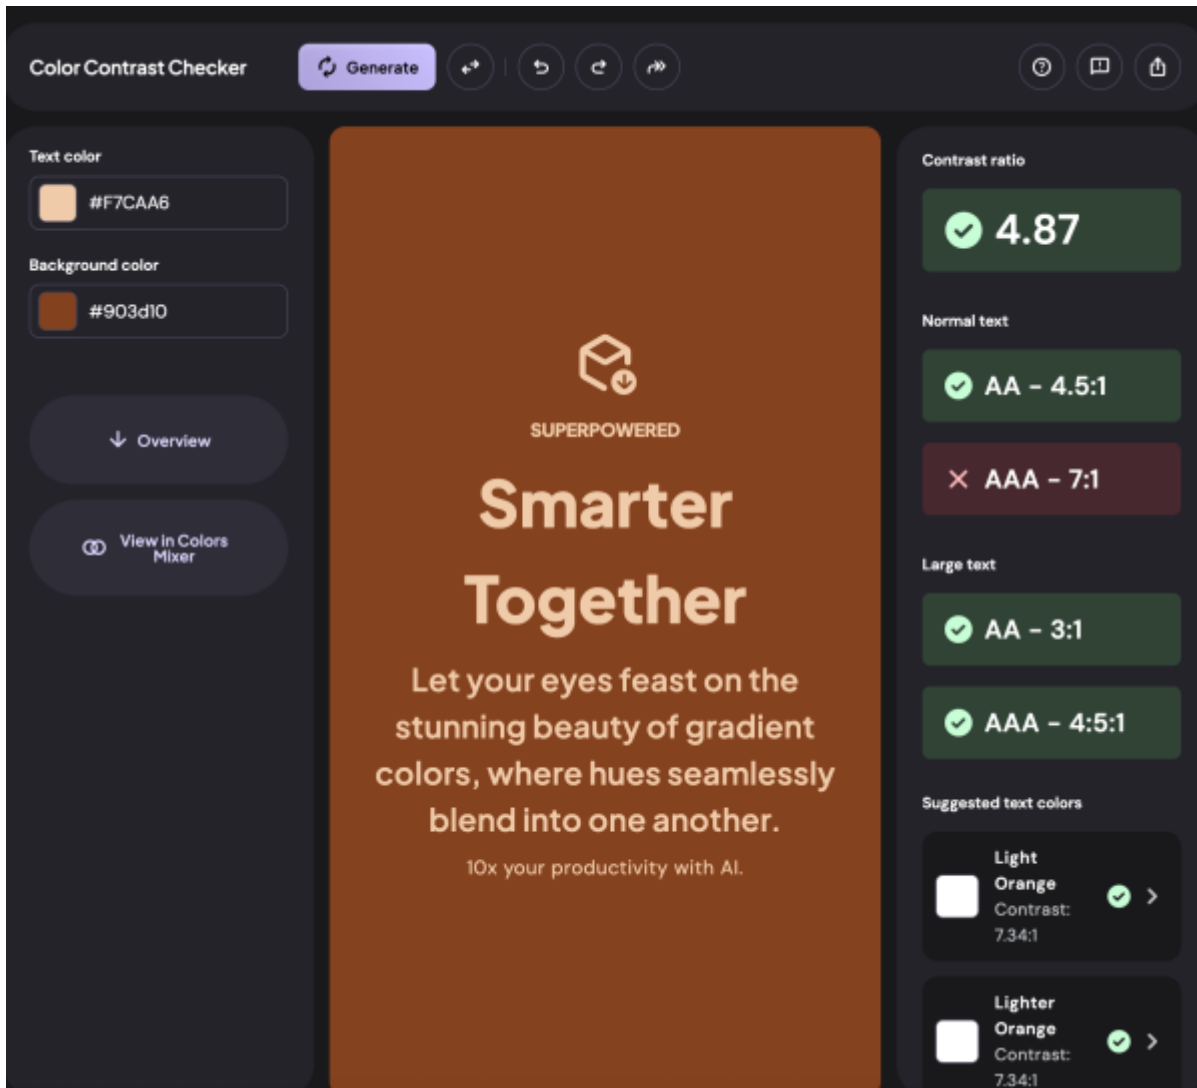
Color Contrast Checker

Generate

Text color

#F7CAA6

Background color

#903d10

Overview

View in Colors Mixer

SUPERPOWERED

Smarter Together

Let your eyes feast on the stunning beauty of gradient colors, where hues seamlessly blend into one another.

10x your productivity with AI.

Contrast ratio

4.87

Normal text

AA - 4.5:1

AAA - 7:1

Large text

AA - 3:1

AAA - 4:5:1

Suggested text colors

Light Orange Contrast: 7.34:1

Lighter Orange Contrast: 7.34:1